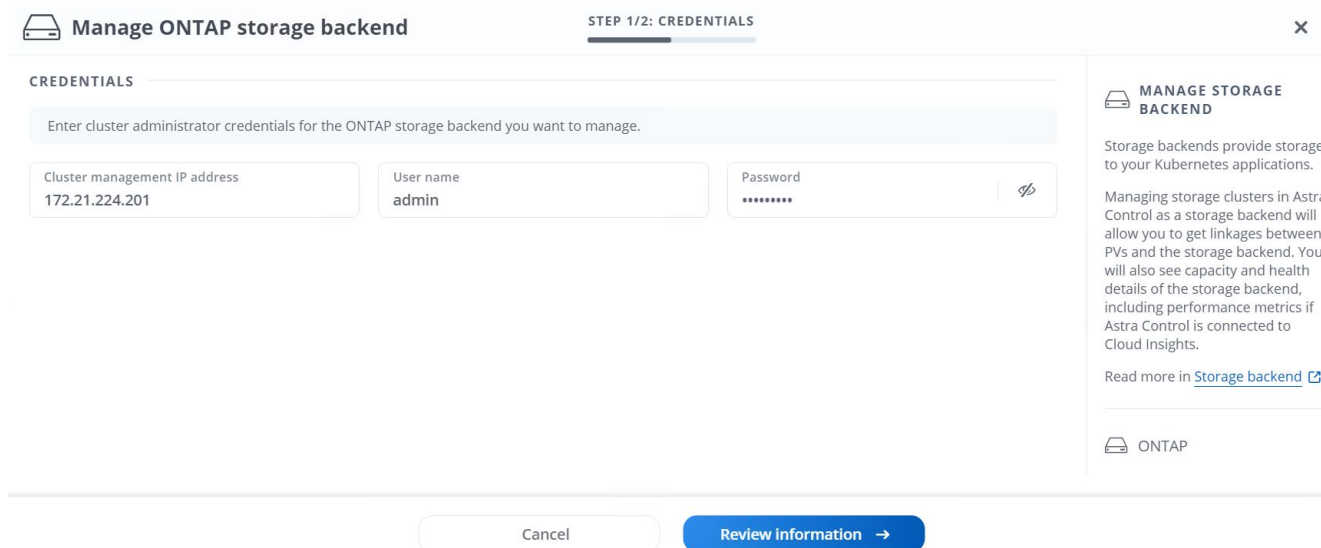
Manage ONTAP storage backend

STEP 1/2: CREDENTIALS

×

CREDENTIALS

Enter cluster administrator credentials for the ONTAP storage backend you want to manage.

Cluster management IP address
172.21.224.201

User name
admin

Password
•••••••••

MANAGE STORAGE BACKEND

Storage backends provide storage to your Kubernetes applications.

Managing storage clusters in Astra Control as a storage backend will allow you to get linkages between PVs and the storage backend. You will also see capacity and health details of the storage backend, including performance metrics if Astra Control is connected to Cloud Insights.

Read more in Storage backend

ONTAP

Cancel

Review information →